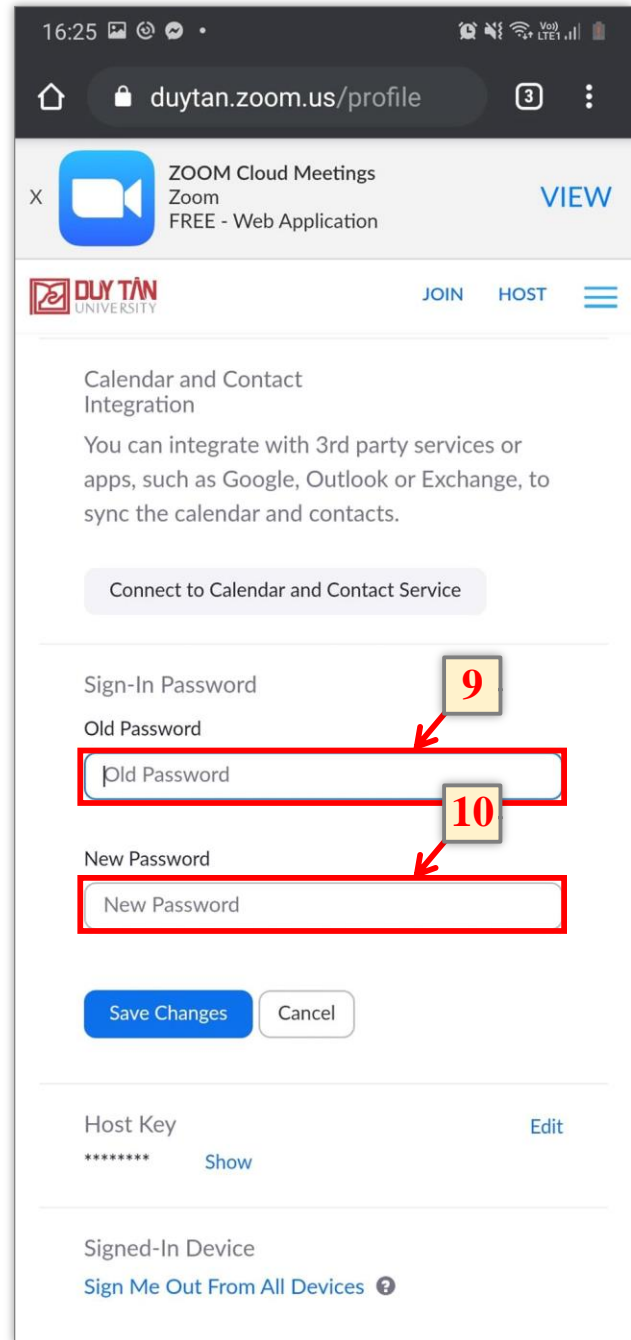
16:25

duytan.zoom.us/profile

3

X

ZOOM Cloud Meetings
Zoom
FREE - Web Application

VIEW

DUY TÂN UNIVERSITY

JOIN HOST

Calendar and Contact Integration

You can integrate with 3rd party services or apps, such as Google, Outlook or Exchange, to sync the calendar and contacts.

Connect to Calendar and Contact Service

Sign-In Password

9

Old Password

Old Password

10

New Password

New Password

Save Changes Cancel

Host Key

Edit

******** Show

Signed-In Device

Sign Me Out From All Devices ?